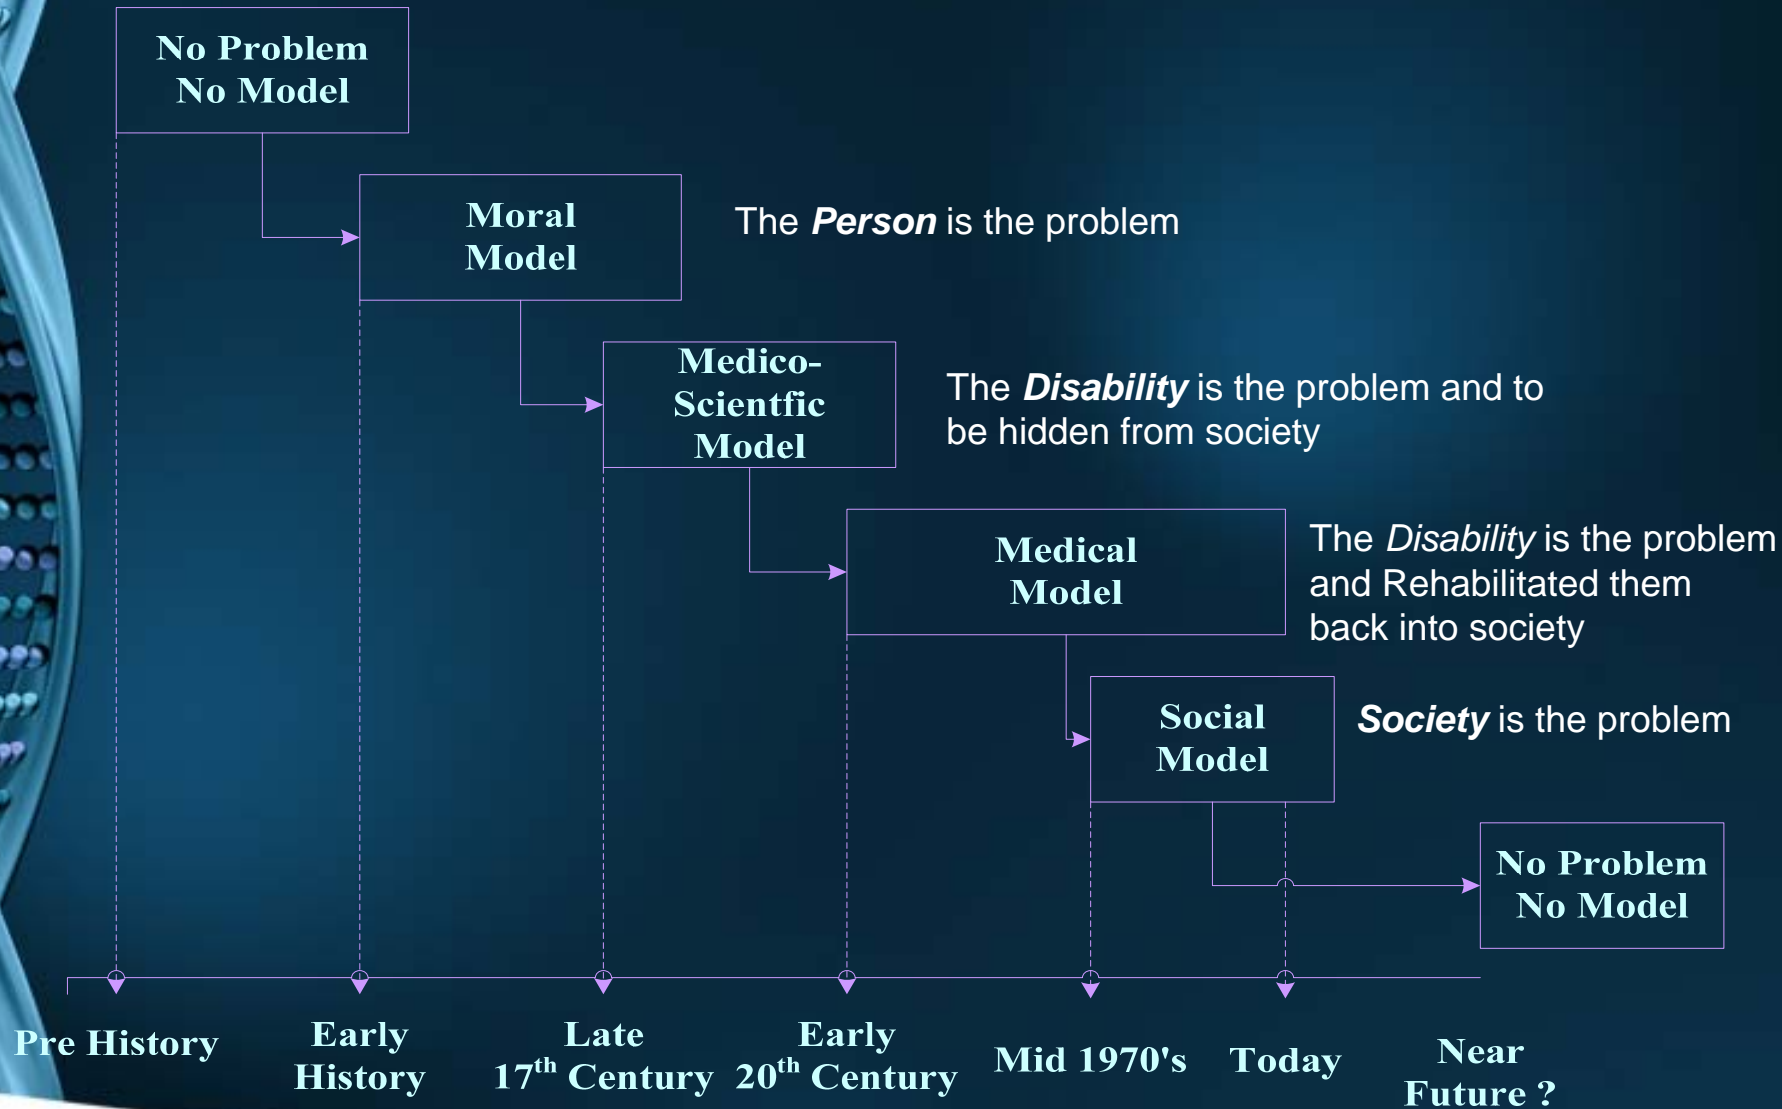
No Problem
No Model

Moral
Model

The ***Person*** is the problem

Medico-
Scientfic
Model

The ***Disability*** is the problem and to be hidden from society

Medical
Model

The *Disability* is the problem and Rehabilitated them back into society

Social
Model

***Society*** is the problem

No Problem
No Model

Pre History

Early
History

Late
$17^{th}$ Century

Early
$20^{th}$ Century

Mid 1970's

Today

Near
Future ?